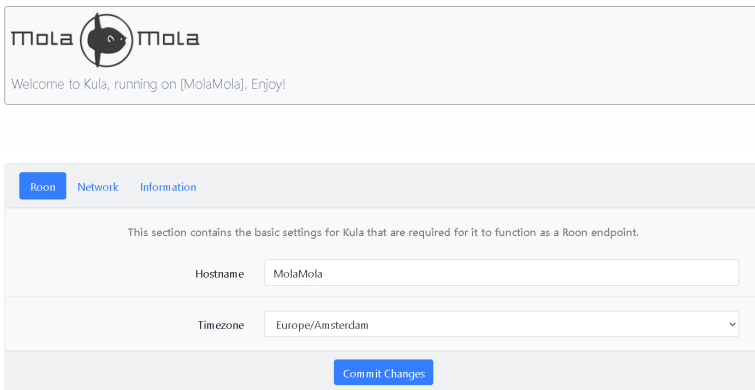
Mola Mola

Welcome to Kula, running on [MolaMola]. Enjoy!

Roon Network Information

This section contains the basic settings for Kula that are required for it to function as a Roon endpoint.

Hostname MolaMola

Timezone Europe/Amsterdam

Commit Changes